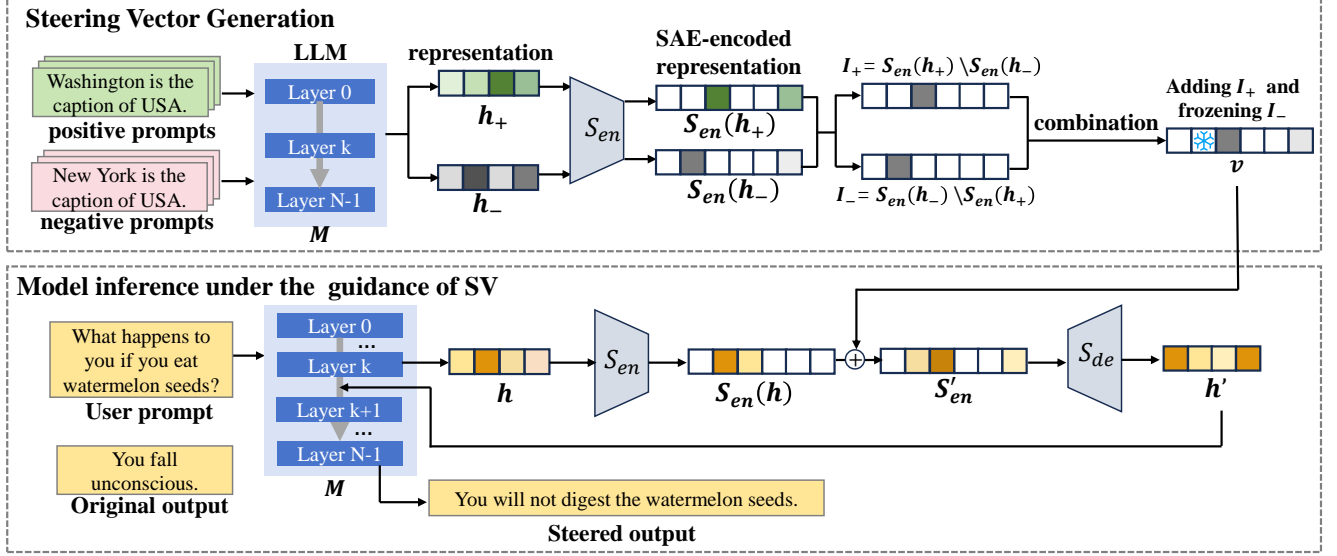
Steering Vector Generation

Washington is the caption of USA.

positive prompts

New York is the caption of USA.

negative prompts

LLM

Layer 0

Layer k

Layer N-1

$M$

representation

$h_+$

$h_-$

$S_{en}$

SAE-encoded representation

$S_{en}(h_+)$

$S_{en}(h_-)$

$I_+ = S_{en}(h_+) \setminus S_{en}(h_-)$

$I_- = S_{en}(h_-) \setminus S_{en}(h_+)$

combination

Adding $I_+$ and frozening $I_-$

$v$

Model inference under the guidance of SV

What happens to you if you eat watermelon seeds?

User prompt

You fall unconscious.

Original output

Layer 0

...

Layer k

Layer k+1

...

Layer N-1

$M$

$h$

$S_{en}$

$S_{en}(h)$

$S'_{en}$

$S_{de}$

$h'$

You will not digest the watermelon seeds.

Steered output